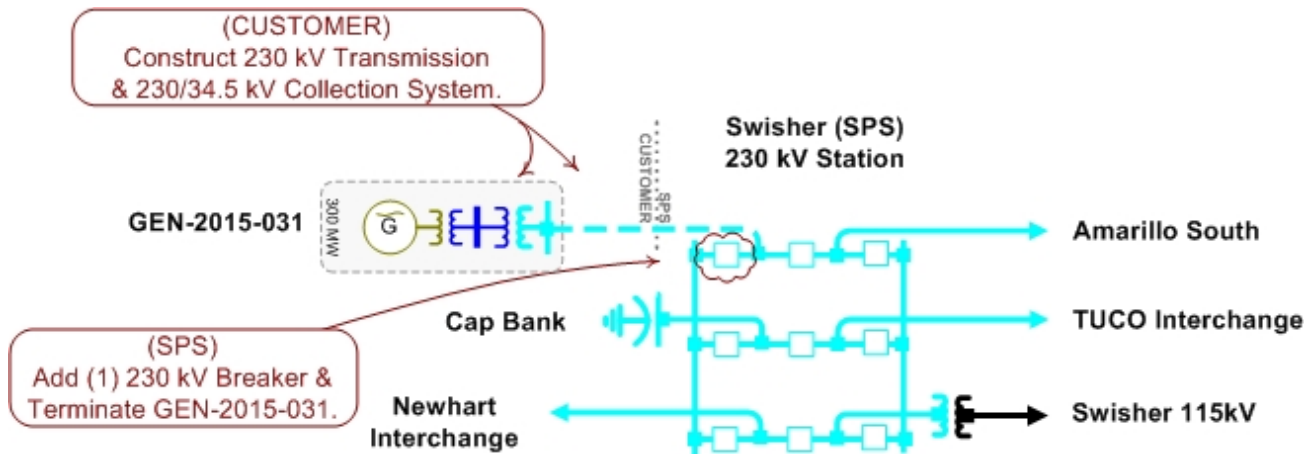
(CUSTOMER)
Construct 230 kV Transmission & 230/34.5 kV Collection System.

Swisher (SPS) 230 kV Station

CUSTOMER
SPS

GEN-2015-031

300 MW

G

Amarillo South

Cap Bank

TUCO Interchange

(SPS)
Add (1) 230 kV Breaker & Terminate GEN-2015-031.

Newhart Interchange

Swisher 115kV